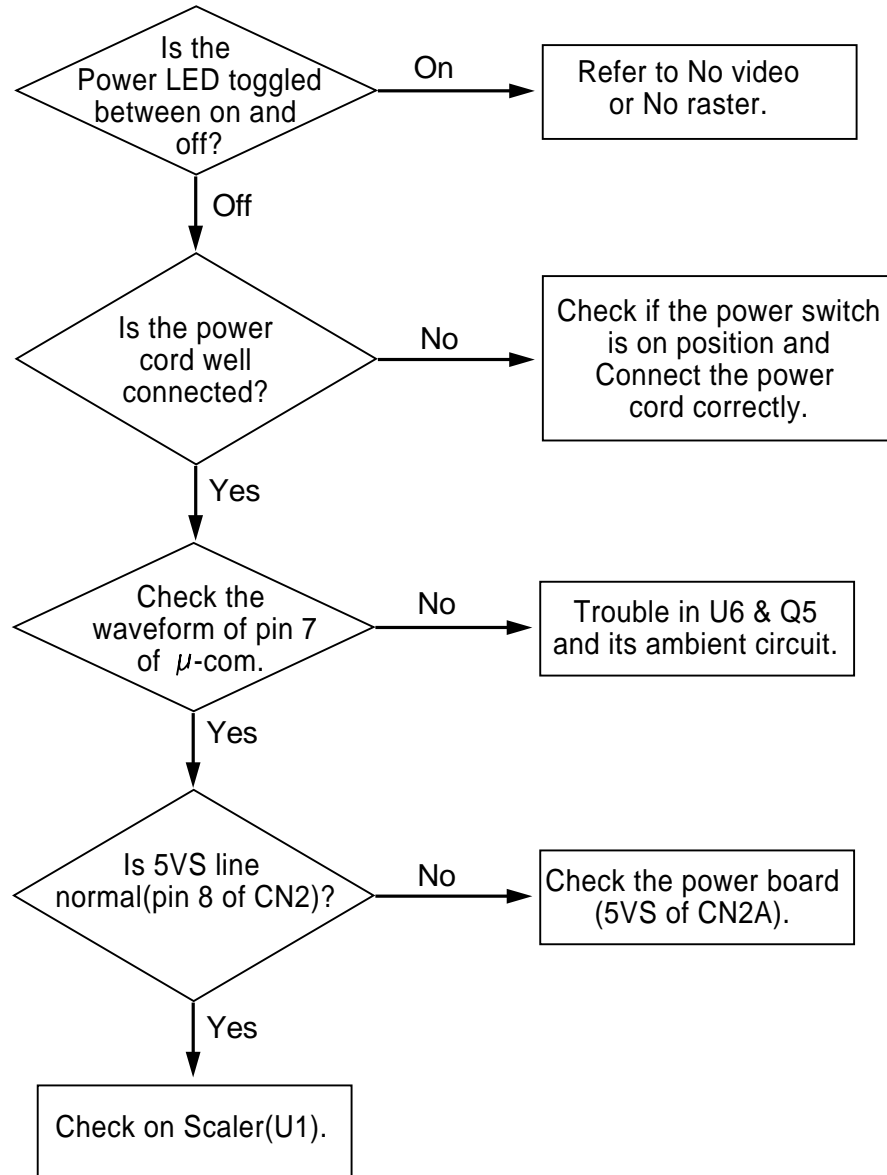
Is the Power LED toggled between on and off?

On

Refer to No video or No raster.

Off

Is the power cord well connected?

No

Check if the power switch is on position and Connect the power cord correctly.

Yes

Check the waveform of pin 7 of $\mu$-com.

No

Trouble in U6 & Q5 and its ambient circuit.

Yes

Is 5VS line normal(pin 8 of CN2)?

No

Check the power board (5VS of CN2A).

Yes

Check on Scaler(U1).